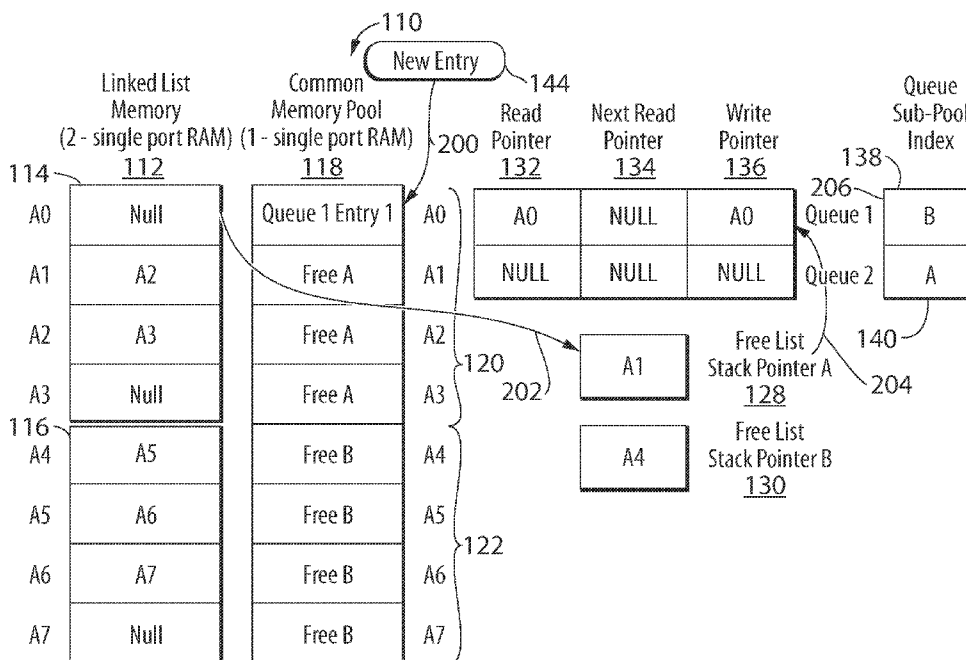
110

New Entry

144

Linked List Memory (2 - single port RAM)
112

Common Memory Pool (1 - single port RAM)
118

200

Read Pointer
132

Next Read Pointer
134

Write Pointer
136

Queue Sub-Pool Index

138

114

| | |
|---|---|
| A0 | Null |
| A1 | A2 |
| A2 | A3 |
| A3 | Null |
| A4 | A5 |
| A5 | A6 |
| A6 | A7 |
| A7 | Null |

116

| | |
|---|---|
| Queue 1 Entry 1 | A0 |
| Free A | A1 |
| Free A | A2 |
| Free A | A3 |
| Free B | A4 |
| Free B | A5 |
| Free B | A6 |
| Free B | A7 |

120

122

| | | |
|---|---|---|
| A0 | NULL | A0 |
| NULL | NULL | NULL |

206

Queue 1 | B
Queue 2 | A

140

202

A1

Free List Stack Pointer A
128

204

A4

Free List Stack Pointer B
130